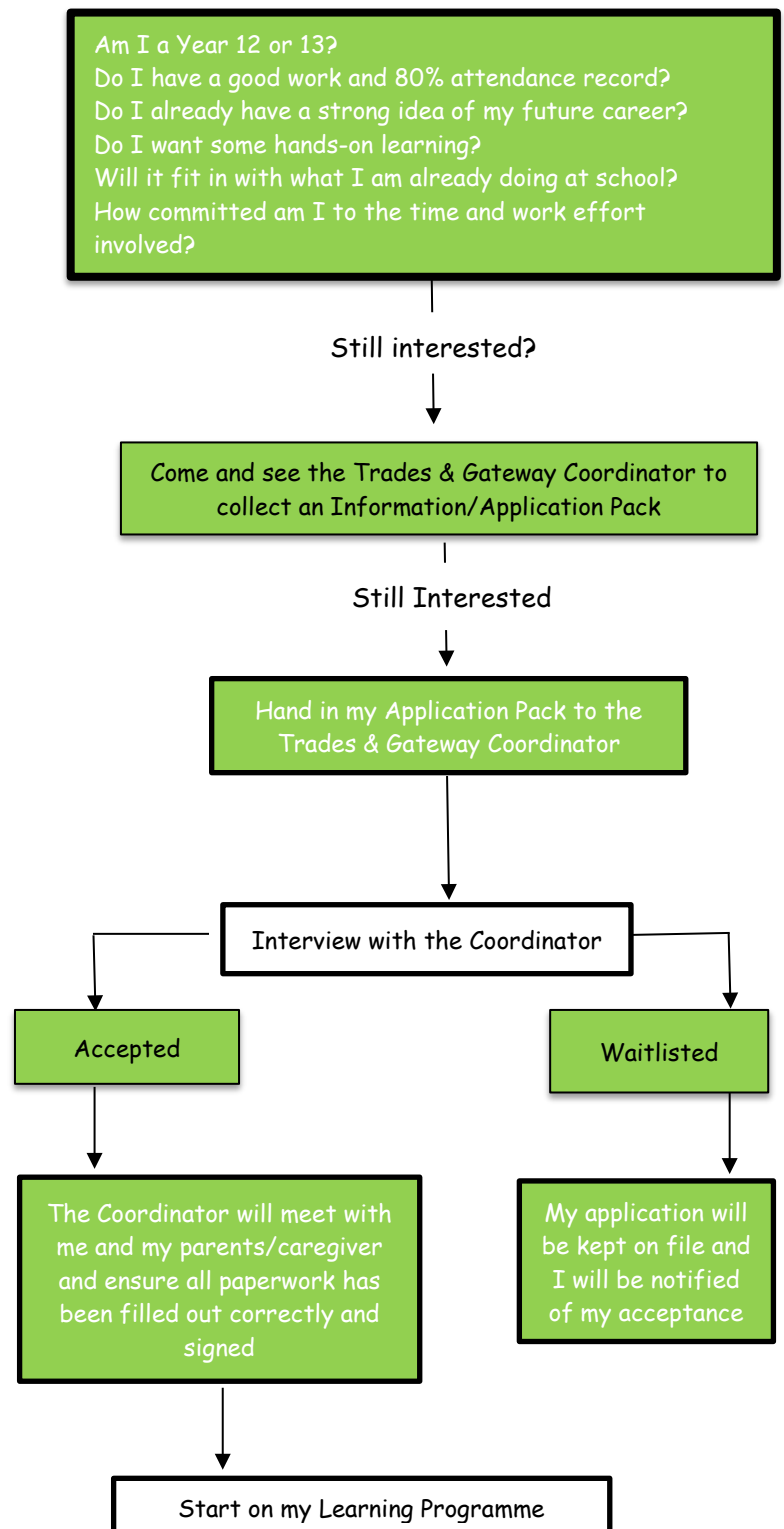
Am I a Year 12 or 13?
Do I have a good work and 80% attendance record?
Do I already have a strong idea of my future career?
Do I want some hands-on learning?
Will it fit in with what I am already doing at school?
How committed am I to the time and work effort involved?

Still interested?

Come and see the Trades & Gateway Coordinator to collect an Information/Application Pack

Still Interested

Hand in my Application Pack to the Trades & Gateway Coordinator

Interview with the Coordinator

Accepted

Waitlisted

The Coordinator will meet with me and my parents/caregiver and ensure all paperwork has been filled out correctly and signed

My application will be kept on file and I will be notified of my acceptance

Start on my Learning Programme